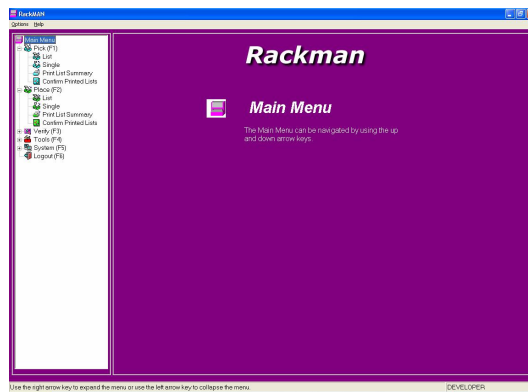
RackMAN
Options Help

Main Menu
Pick (F1)
List
Single
Print List Summary
Confirm Printed Lists
Place (F2)
List
Single
Print List Summary
Confirm Printed Lists
Verify (F3)
Tools (F4)
System (F5)
Logout (F6)

Rackman

Main Menu

The Main Menu can be navigated by using the up and down arrow keys.

Use the right arrow key to expand the menu or use the left arrow key to collapse the menu.
DEVELOPER